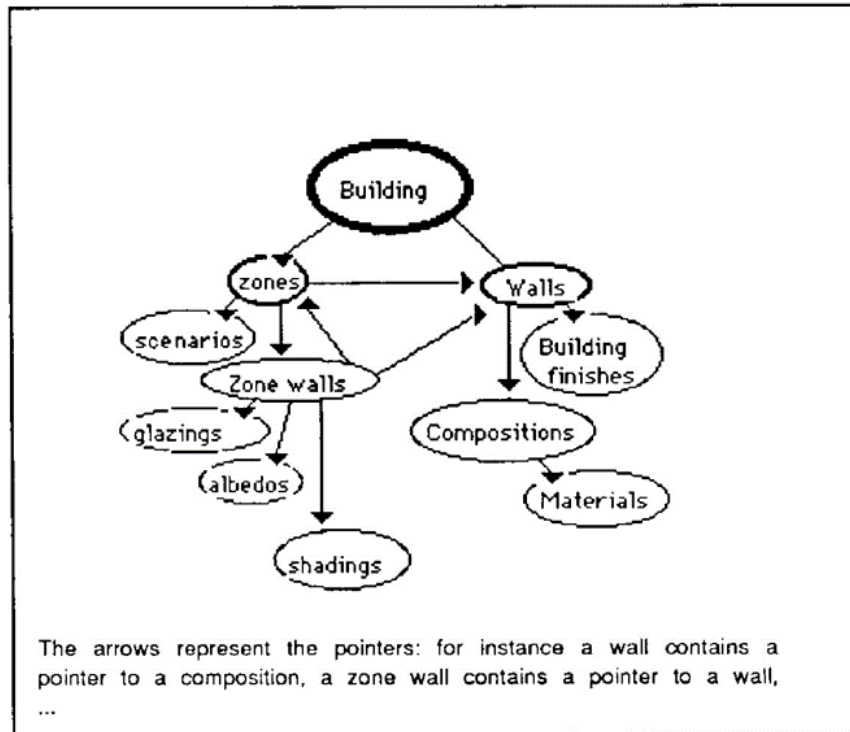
Building

zones

Walls

scenarios

Building finishes

Zone walls

glazings

Compositions

albedos

Materials

shadings

The arrows represent the pointers: for instance a wall contains a pointer to a composition, a zone wall contains a pointer to a wall, ...